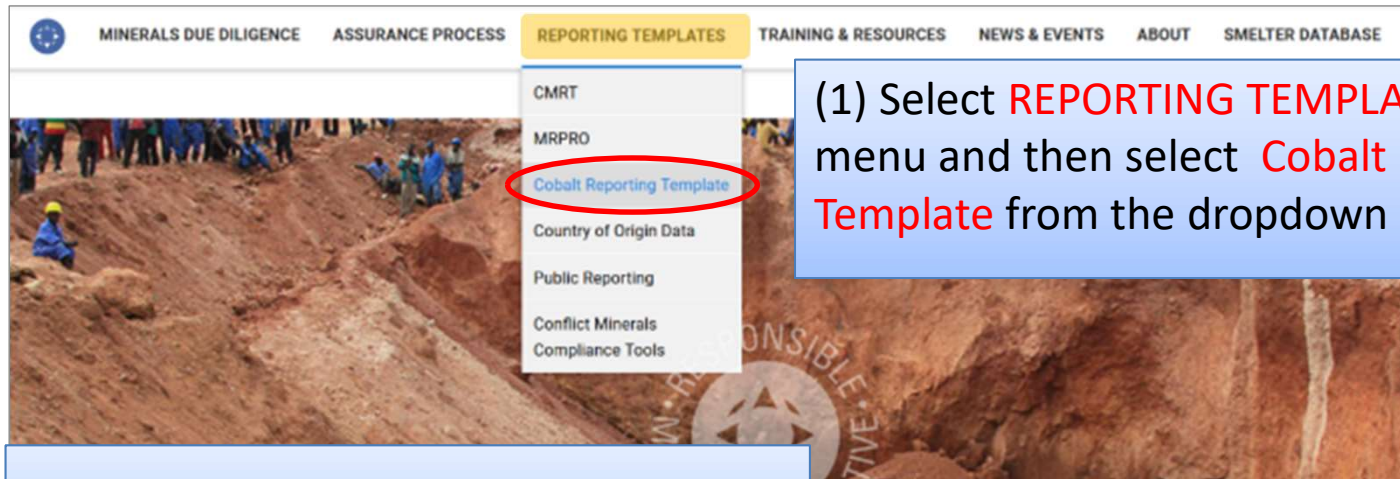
MINERALS DUE DILIGENCE ASSURANCE PROCESS REPORTING TEMPLATES TRAINING & RESOURCES NEWS & EVENTS ABOUT SMELTER DATABASE

CMRT
MRPRO
Cobalt Reporting Template
Country of Origin Data
Public Reporting
Conflict Minerals Compliance Tools

(1) Select REPORTING TEMPLA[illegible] menu and then select Cobalt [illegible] Template from the dropdown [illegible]

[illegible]ONSIBL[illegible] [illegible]TIVE